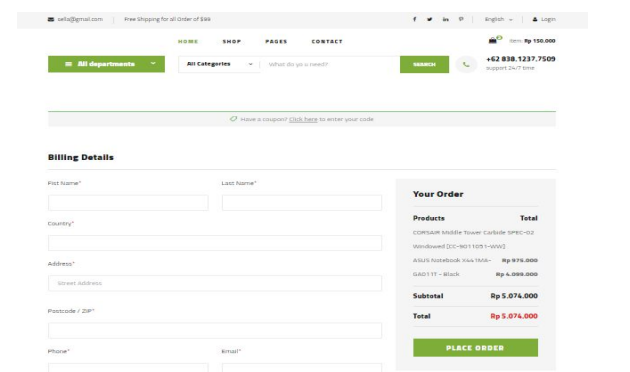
sella@gmail.com | Free Shipping for all Order of $99

f y in P | English | Login

HOME SHOP PAGES CONTACT

item: Rp 150.000

All departments

All Categories

What do yo u need?

SEARCH

+62 838.1237.7509
support 24/7 time

Have a coupon? Click here to enter your code

Billing Details

First Name*

Last Name*

Country*

Address*

Street Address

Postcode / ZIP*

Phone*

Email*

Your Order

| Products | Total |
|---|---|
| CORSAIR Middle Tower Carbide SPEC-02 Windowed [CC-9011051-WW] | |
| ASUS Notebook X441MA-GA011T - Black | Rp 975.000 Rp 4.099.000 |
| Subtotal | Rp 5.074.000 |
| Total | Rp 5.074.000 |

PLACE ORDER